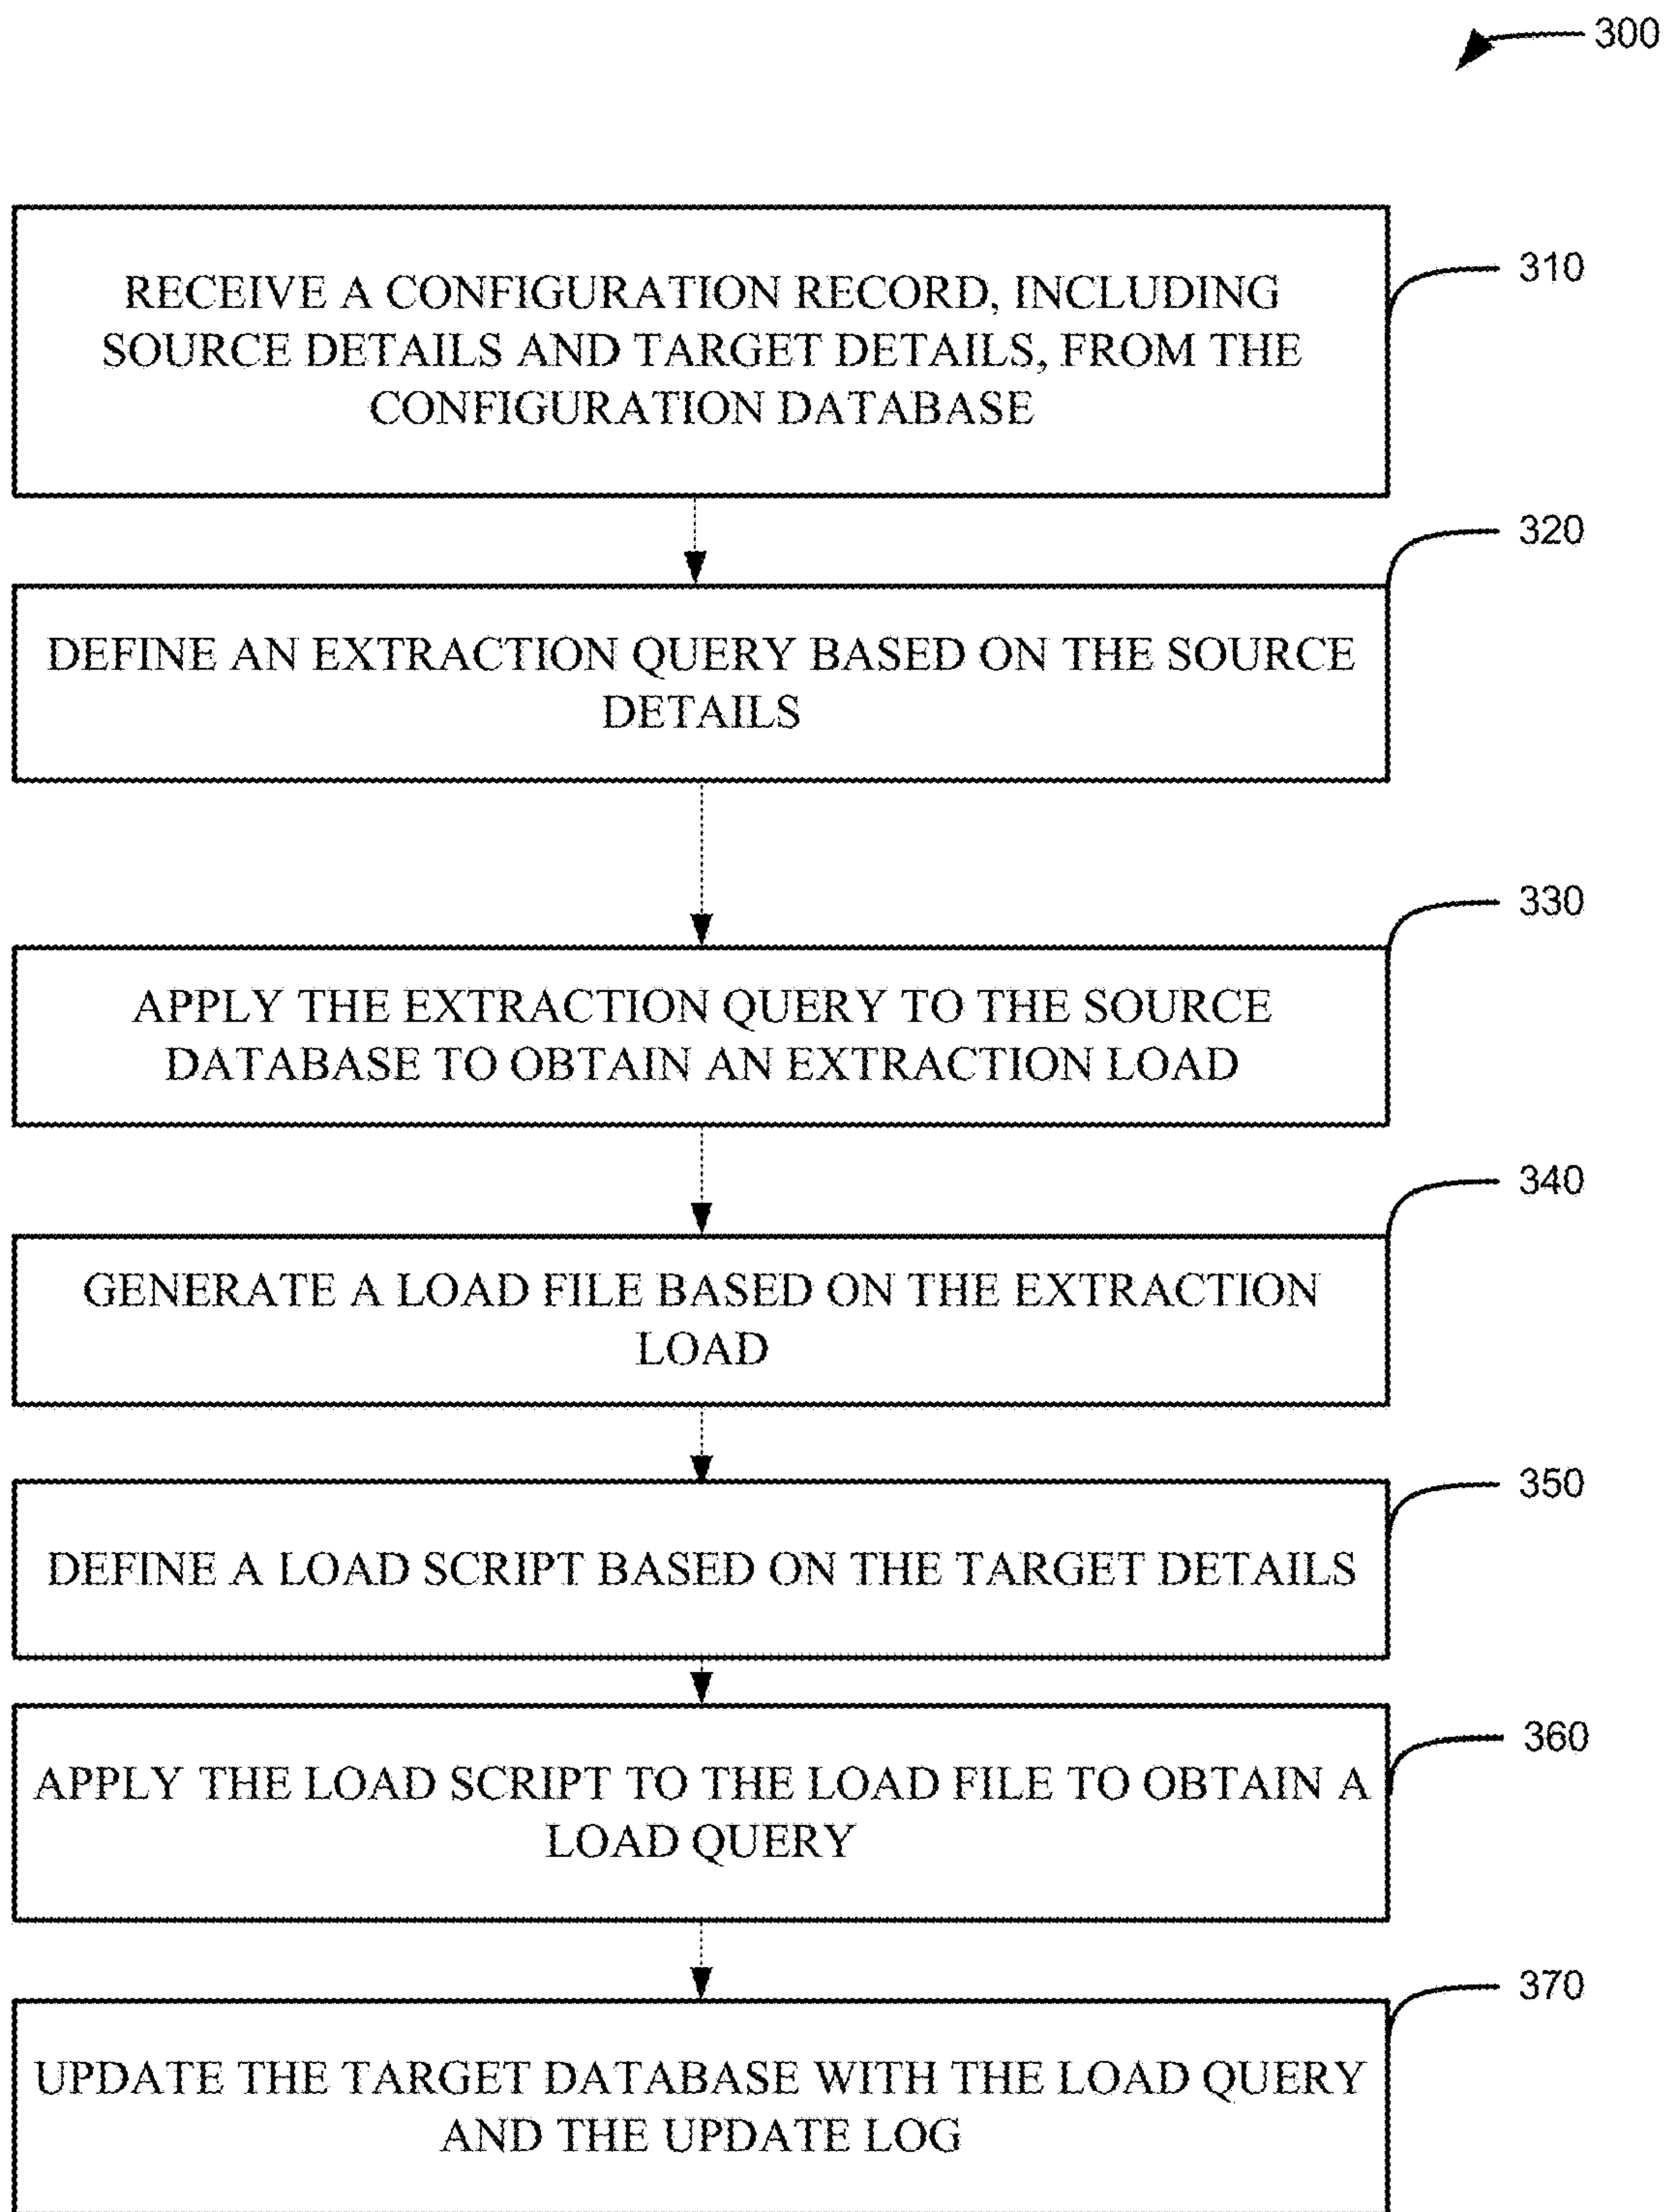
300

RECEIVE A CONFIGURATION RECORD, INCLUDING SOURCE DETAILS AND TARGET DETAILS, FROM THE CONFIGURATION DATABASE

310

320

DEFINE AN EXTRACTION QUERY BASED ON THE SOURCE DETAILS

330

APPLY THE EXTRACTION QUERY TO THE SOURCE DATABASE TO OBTAIN AN EXTRACTION LOAD

340

GENERATE A LOAD FILE BASED ON THE EXTRACTION LOAD

350

DEFINE A LOAD SCRIPT BASED ON THE TARGET DETAILS

360

APPLY THE LOAD SCRIPT TO THE LOAD FILE TO OBTAIN A LOAD QUERY

370

UPDATE THE TARGET DATABASE WITH THE LOAD QUERY AND THE UPDATE LOG